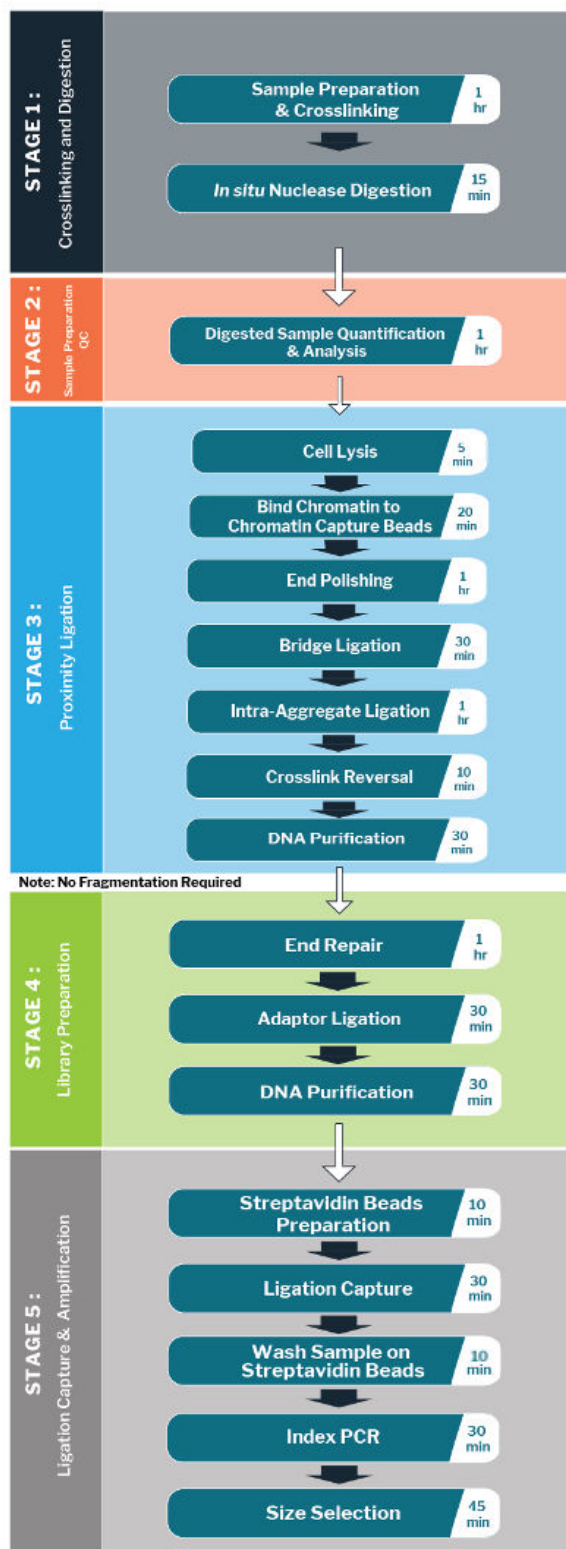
STAGE 1 :
Crosslinking and Digestion

Sample Preparation & Crosslinking
1 hr

In situ Nuclease Digestion
15 min

STAGE 2 :
Sample Preparation QC

Digested Sample Quantification & Analysis
1 hr

STAGE 3 :
Proximity Ligation

Cell Lysis
5 min

Bind Chromatin to Chromatin Capture Beads
20 min

End Polishing
1 hr

Bridge Ligation
30 min

Intra-Aggregate Ligation
1 hr

Crosslink Reversal
10 min

DNA Purification
30 min

Note: No Fragmentation Required

STAGE 4 :
Library Preparation

End Repair
1 hr

Adaptor Ligation
30 min

DNA Purification
30 min

STAGE 5 :
Ligation Capture & Amplification

Streptavidin Beads Preparation
10 min

Ligation Capture
30 min

Wash Sample on Streptavidin Beads
10 min

Index PCR
30 min

Size Selection
45 min